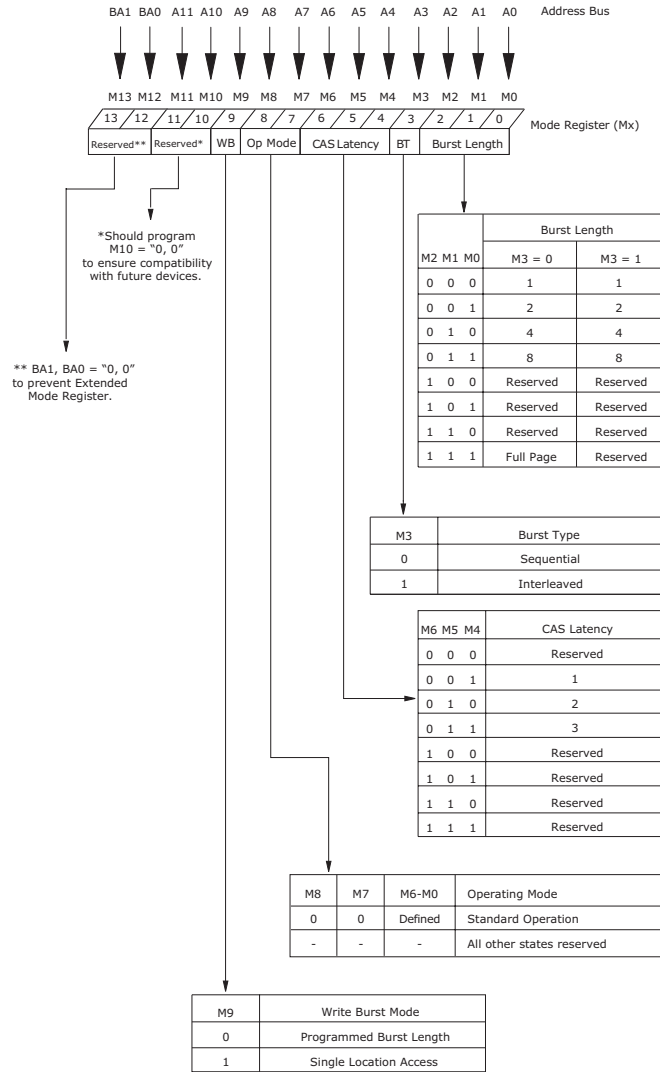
BA1 BA0 A11 A10 A9 A8 A7 A6 A5 A4 A3 A2 A1 A0 Address Bus

M13 M12 M11 M10 M9 M8 M7 M6 M5 M4 M3 M2 M1 M0

13 12 11 10 9 8 7 6 5 4 3 2 1 0 Mode Register (Mx)

Reserved** Reserved* WB Op Mode CAS Latency BT Burst Length

*Should program M10 = "0, 0" to ensure compatibility with future devices.

** BA1, BA0 = "0, 0" to prevent Extended Mode Register.

| M2 M1 M0 | Burst Length M3 = 0 | Burst Length M3 = 1 |
|---|---|---|
| 0 0 0 | 1 | 1 |
| 0 0 1 | 2 | 2 |
| 0 1 0 | 4 | 4 |
| 0 1 1 | 8 | 8 |
| 1 0 0 | Reserved | Reserved |
| 1 0 1 | Reserved | Reserved |
| 1 1 0 | Reserved | Reserved |
| 1 1 1 | Full Page | Reserved |

| M3 | Burst Type |
|---|---|
| 0 | Sequential |
| 1 | Interleaved |

| M6 M5 M4 | CAS Latency |
|---|---|
| 0 0 0 | Reserved |
| 0 0 1 | 1 |
| 0 1 0 | 2 |
| 0 1 1 | 3 |
| 1 0 0 | Reserved |
| 1 0 1 | Reserved |
| 1 1 0 | Reserved |
| 1 1 1 | Reserved |

| M8 | M7 | M6-M0 | Operating Mode |
|---|---|---|---|
| 0 | 0 | Defined | Standard Operation |
| - | - | - | All other states reserved |

| M9 | Write Burst Mode |
|---|---|
| 0 | Programmed Burst Length |
| 1 | Single Location Access |